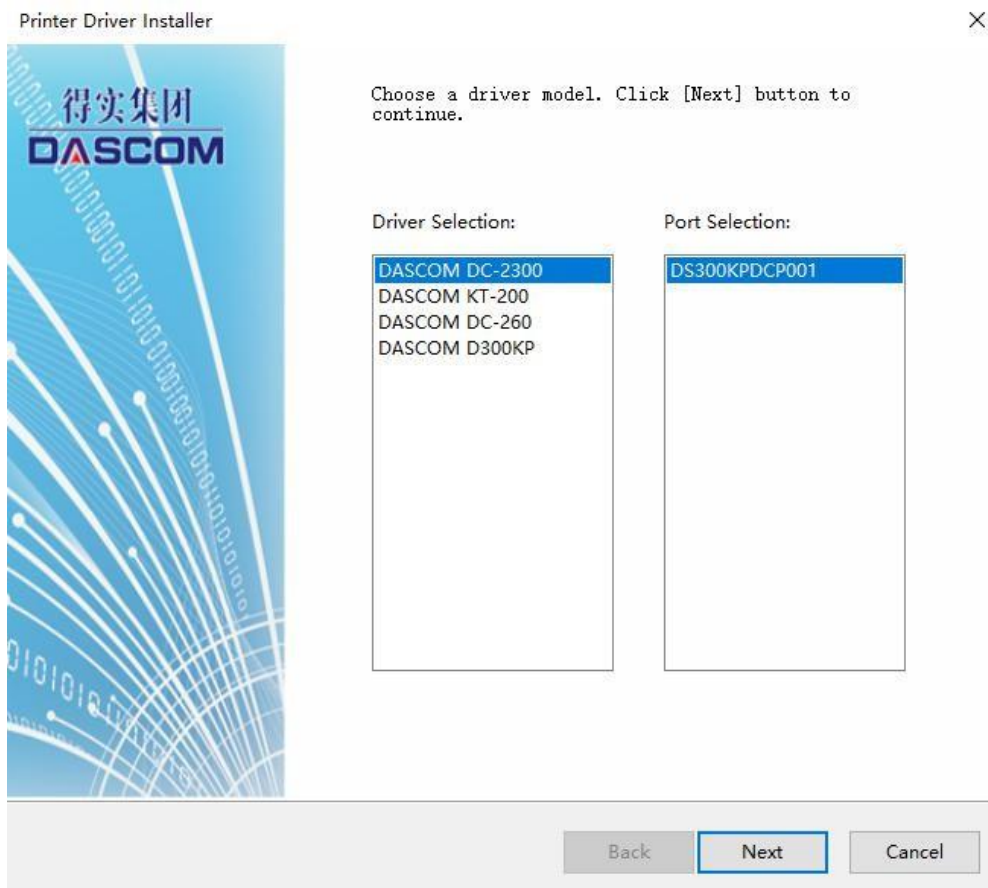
Printer Driver Installer

×

得实集团
DASCOM

Choose a driver model. Click [Next] button to continue.

Driver Selection:

DASCOM DC-2300
DASCOM KT-200
DASCOM DC-260
DASCOM D300KP

Port Selection:

DS300KPDCP001

Back

Next

Cancel